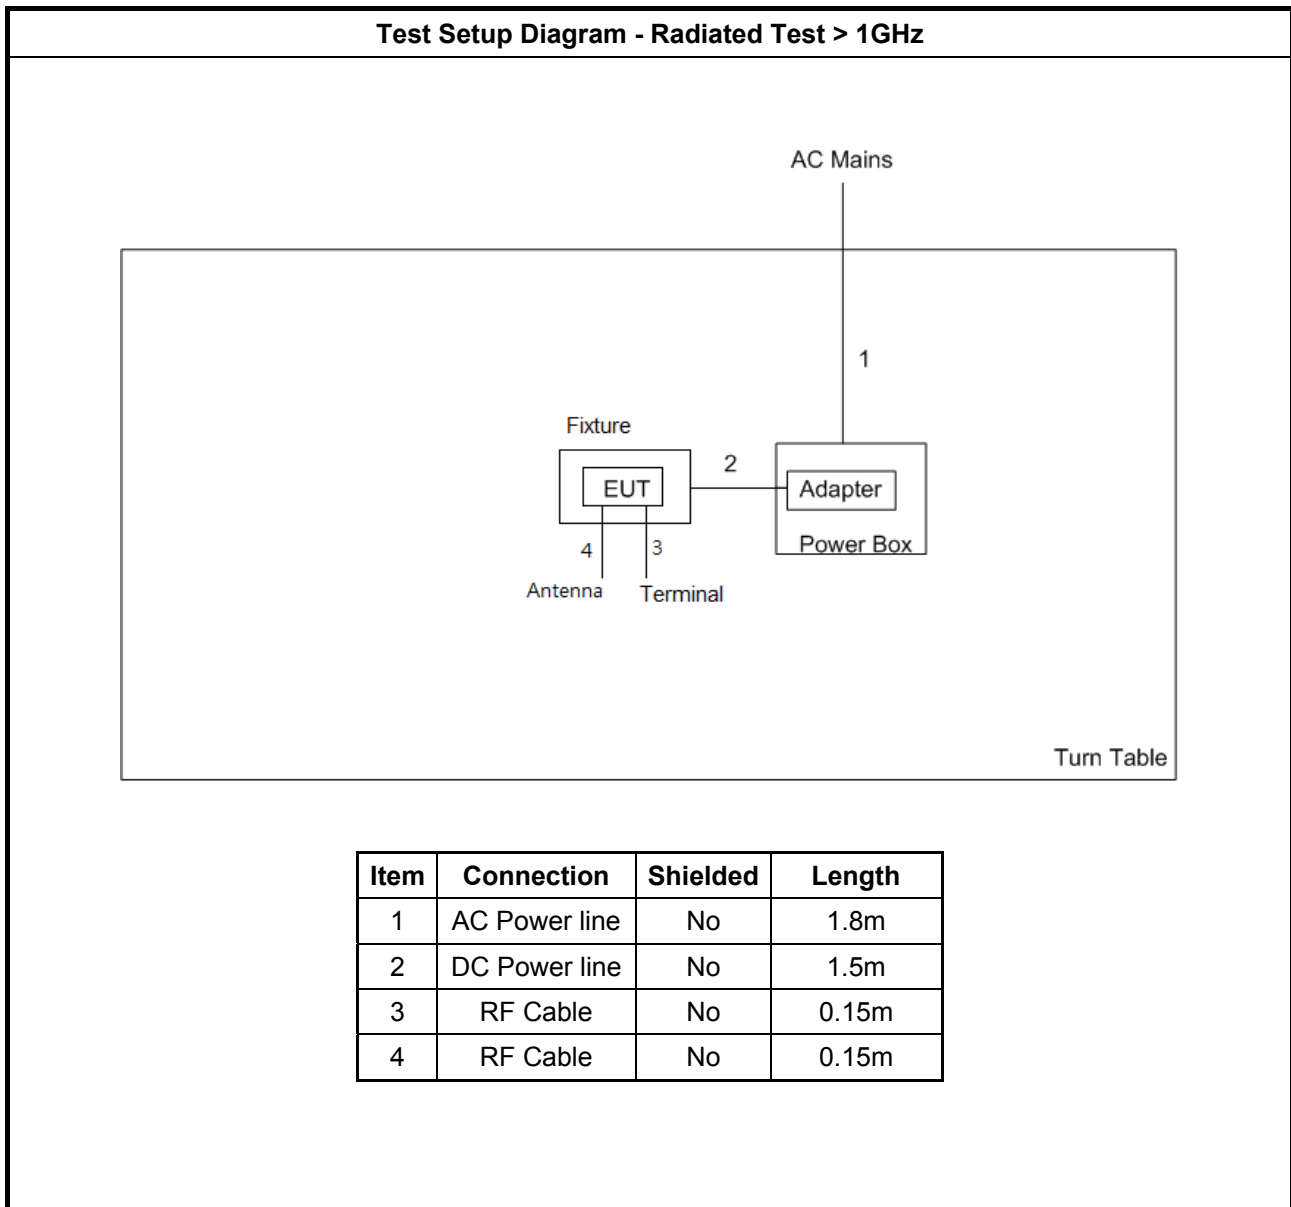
Test Setup Diagram - Radiated Test > 1GHz

AC Mains

1

Fixture

2

EUT

Adapter

Power Box

4

3

Antenna

Terminal

Turn Table

| Item | Connection | Shielded | Length |
|---|---|---|---|
| 1 | AC Power line | No | 1.8m |
| 2 | DC Power line | No | 1.5m |
| 3 | RF Cable | No | 0.15m |
| 4 | RF Cable | No | 0.15m |